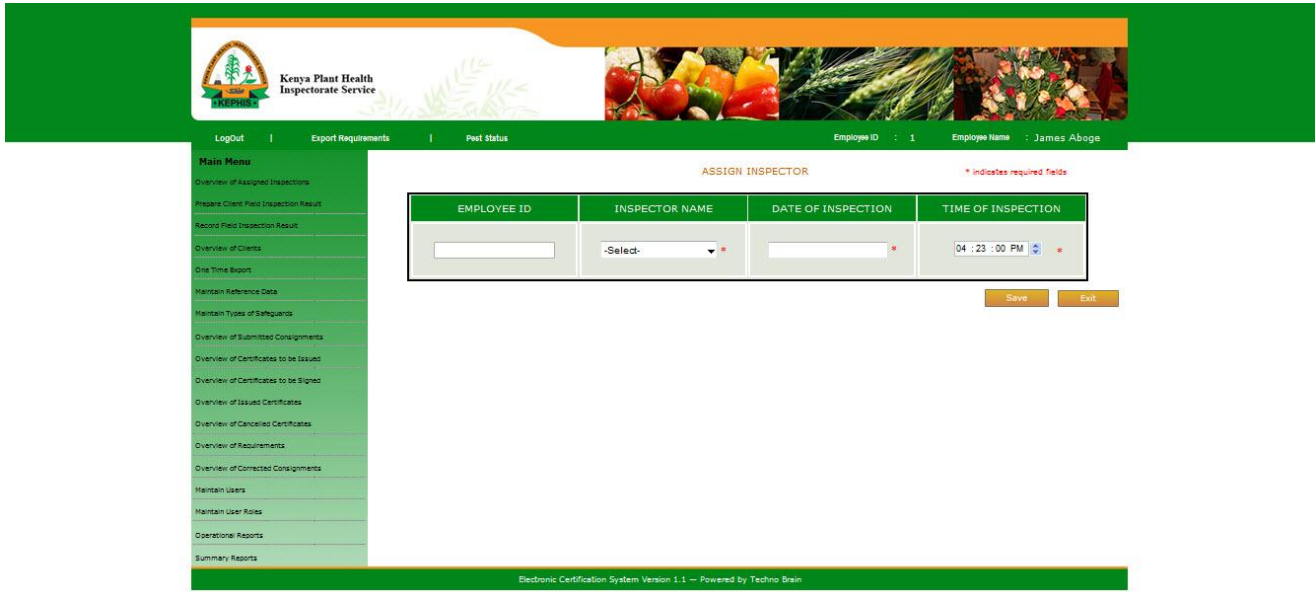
KEPHIS

Kenya Plant Health Inspectorate Service

LogOut | Export Requirements | Pest Status

Employee ID : 1 Employee Name : James Aboge

Main Menu

Overview of Assigned Inspections

Prepare Client Field Inspection Result

Record Field Inspection Result

Overview of Clients

One Time Export

Maintain Reference Data

Maintain Types of Safeguards

Overview of Submitted Consignments

Overview of Certificates to be Issued

Overview of Certificates to be Signed

Overview of Issued Certificates

Overview of Cancelled Certificates

Overview of Requirements

Overview of Corrected Consignments

Maintain Users

Maintain User Roles

Operational Reports

Summary Reports

ASSIGN INSPECTOR

* indicates required fields

| EMPLOYEE ID | INSPECTOR NAME | DATE OF INSPECTION | TIME OF INSPECTION |
|---|---|---|---|
| | -Select- * | * | 04 : 23 : 00 PM * |

Save Exit

Electronic Certification System Version 1.1 — Powered by Techno Brain